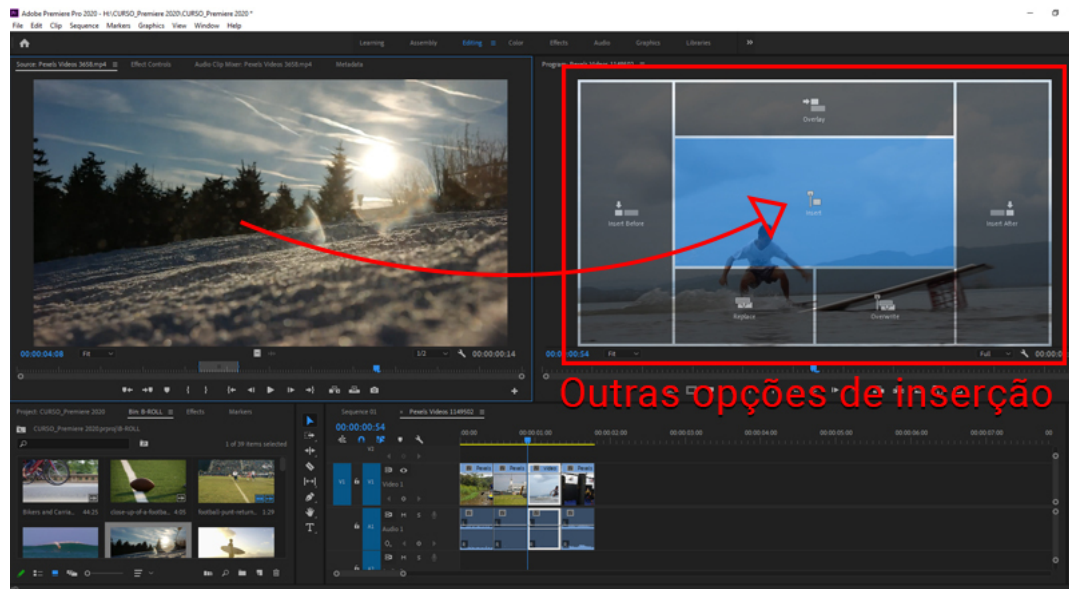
Adobe Premiere Pro 2020 - H:\CURSO_Premiere 2020\CURSO_Premiere 2020 *

File Edit Clip Sequence Markers Graphics View Window Help

Learning Assembly Editing Color Effects Audio Graphics Libraries »

Source: Pexels Videos 3658.mp4 Effect Controls Audio Clip Mixer: Pexels Videos 3658.mp4 Metadata

Program: Pexels Videos 1149502

Overlay

Insert Before

Insert

Insert After

Replace

Overwrite

00:00:04:08 Fit 1/2 00:00:00:14

00:00:00:54 Fit Full 00:00

Outras opções de inserção

Project: CURSO_Premiere 2020 Bin: B-ROLL Effects Markers

CURSO_Premiere 2020.prproj\B-ROLL

1 of 39 items selected

Bikers and Carria... 44:25 close-up-of-a-footba... 4:05 football-punt-return... 1:29

Sequence 01 Pexels Videos 1149502

00:00:00:54

:00:00 00:00:01:00 00:00:02:00 00:00:03:00 00:00:04:00 00:00:05:00 00:00:06:00 00:00:07:00 00

V2 V1 Video 1 A1 Audio 1 A2

Pexels Pexels Pexels Pexels